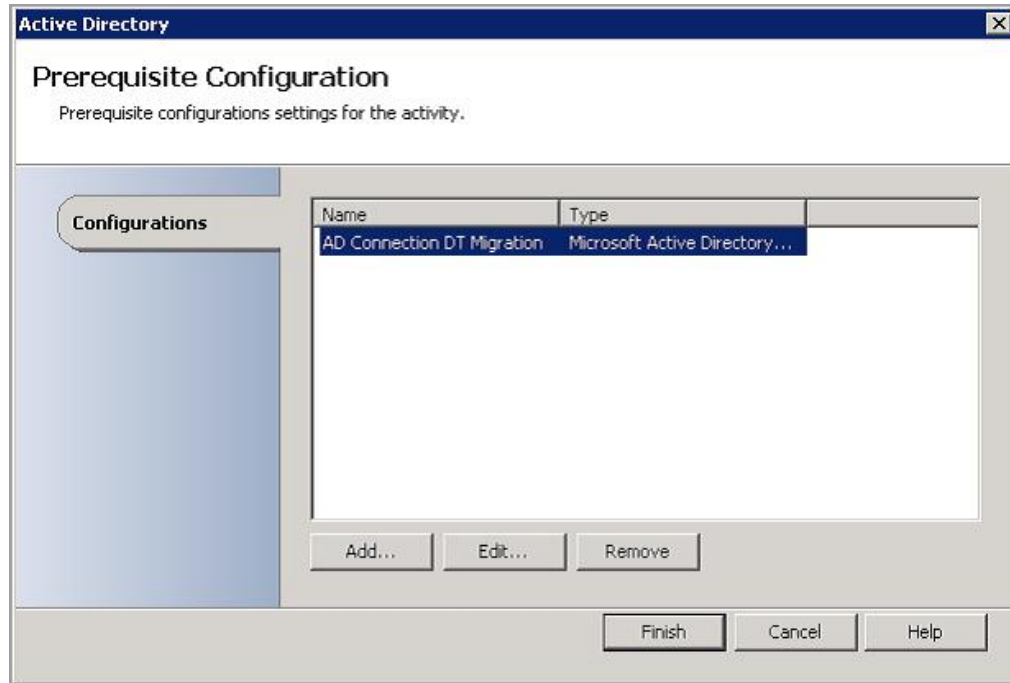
Active Directory

Prerequisite Configuration

Prerequisite configurations settings for the activity.

Configurations

| Name | Type |
|---|---|
| AD Connection DT Migration | Microsoft Active Directory... |

Add... Edit... Remove

Finish Cancel Help